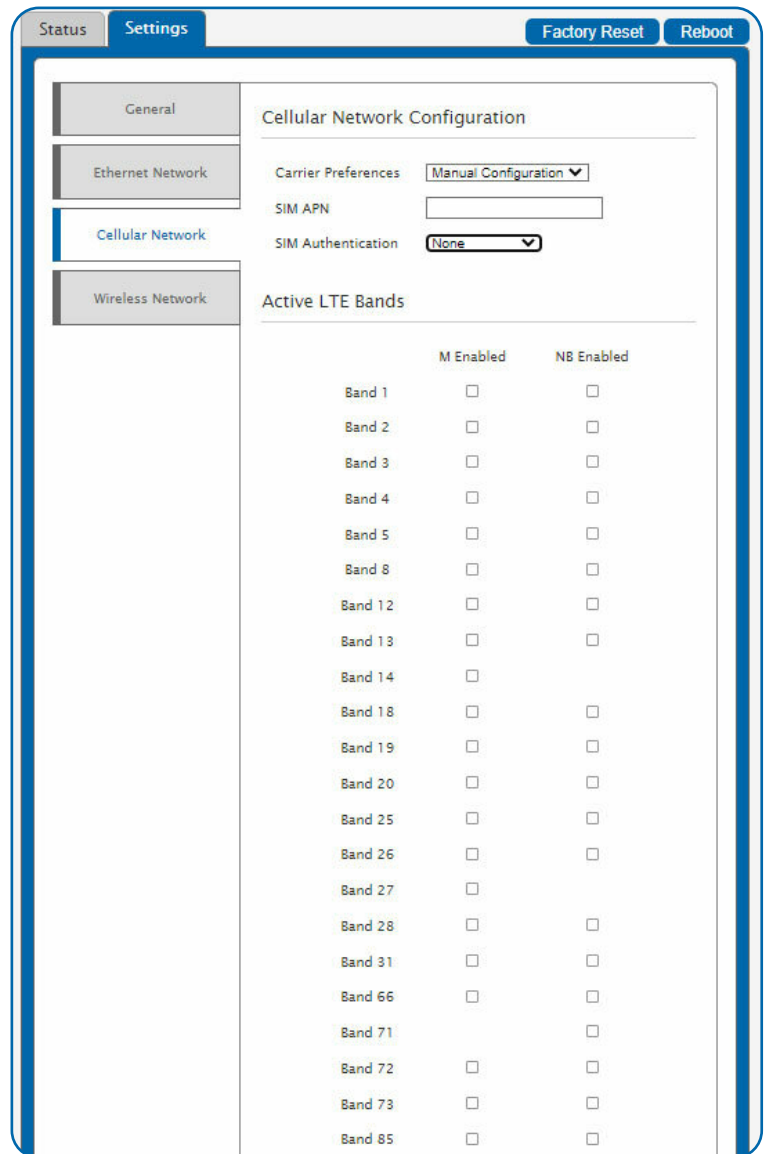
Status Settings Factory Reset Reboot

General

Ethernet Network

Cellular Network

Wireless Network

Cellular Network Configuration

Carrier Preferences Manual Configuration

SIM APN

SIM Authentication None

Active LTE Bands

| | M Enabled | NB Enabled |
|---|---|---|
| Band 1 | ☐ | ☐ |
| Band 2 | ☐ | ☐ |
| Band 3 | ☐ | ☐ |
| Band 4 | ☐ | ☐ |
| Band 5 | ☐ | ☐ |
| Band 8 | ☐ | ☐ |
| Band 12 | ☐ | ☐ |
| Band 13 | ☐ | ☐ |
| Band 14 | ☐ | |
| Band 18 | ☐ | ☐ |
| Band 19 | ☐ | ☐ |
| Band 20 | ☐ | ☐ |
| Band 25 | ☐ | ☐ |
| Band 26 | ☐ | ☐ |
| Band 27 | ☐ | |
| Band 28 | ☐ | ☐ |
| Band 31 | ☐ | ☐ |
| Band 66 | ☐ | ☐ |
| Band 71 | | ☐ |
| Band 72 | ☐ | ☐ |
| Band 73 | ☐ | ☐ |
| Band 85 | ☐ | ☐ |